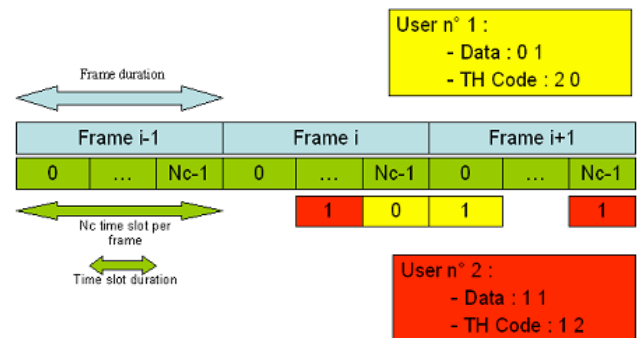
User n° 1 :
- Data : 0 1
- TH Code : 2 0

Frame duration

| Frame i-1 | | | Frame i | | | Frame i+1 | | |
|---|---|---|---|---|---|---|---|---|
| 0 | … | Nc-1 | 0 | … | Nc-1 | 0 | … | Nc-1 |
| | | | | 1 | 0 | 1 | | 1 |

Nc time slot per frame

Time slot duration

User n° 2 :
- Data : 1 1
- TH Code : 1 2